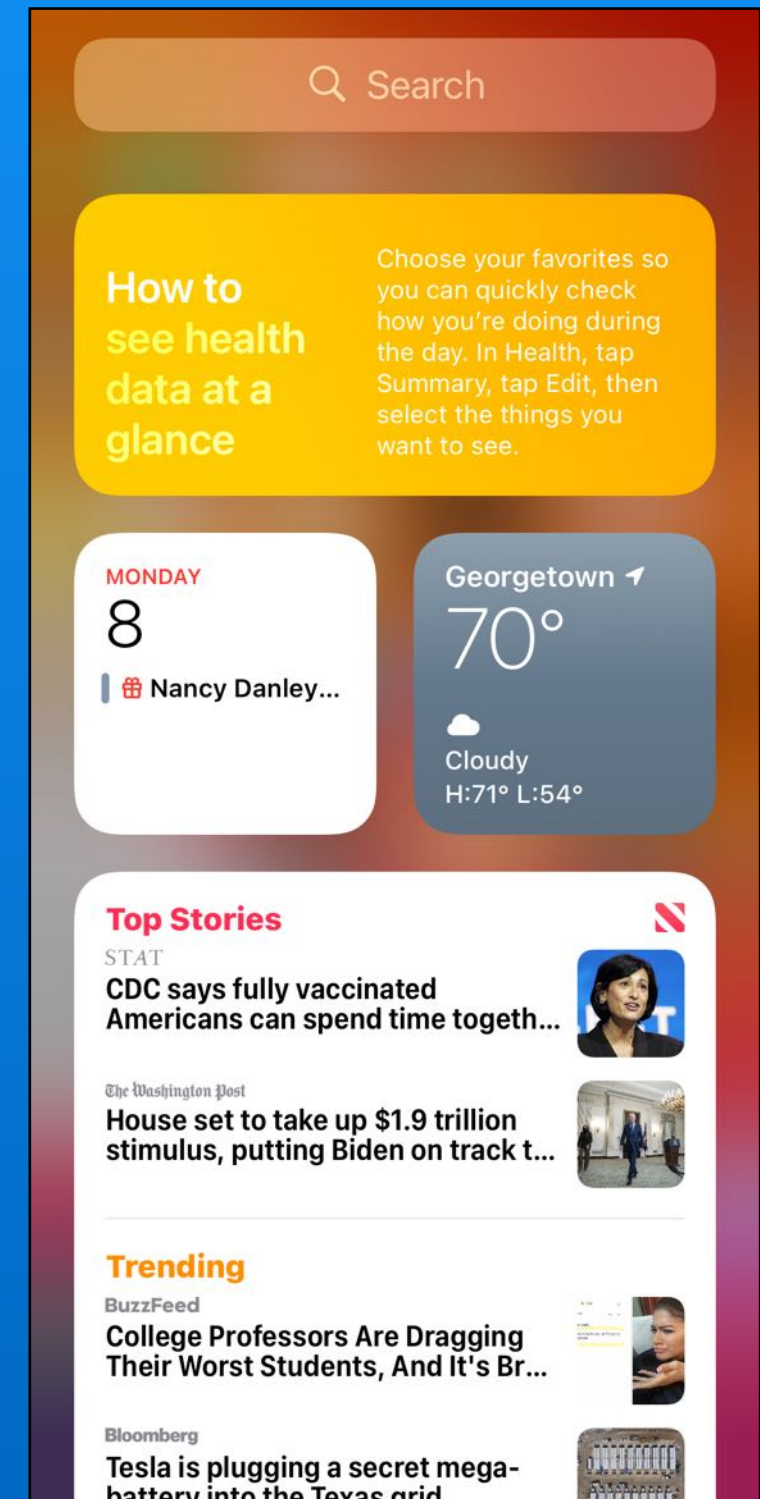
Search

How to see health data at a glance

Choose your favorites so you can quickly check how you're doing during the day. In Health, tap Summary, tap Edit, then select the things you want to see.

MONDAY
8
Nancy Danley...

Georgetown
70°
Cloudy
H:71° L:54°

Top Stories

STAT
CDC says fully vaccinated Americans can spend time togeth...

The Washington Post
House set to take up $1.9 trillion stimulus, putting Biden on track t...

Trending

BuzzFeed
College Professors Are Dragging Their Worst Students, And It's Br...

Bloomberg
Tesla is plugging a secret mega-battery into the Texas grid